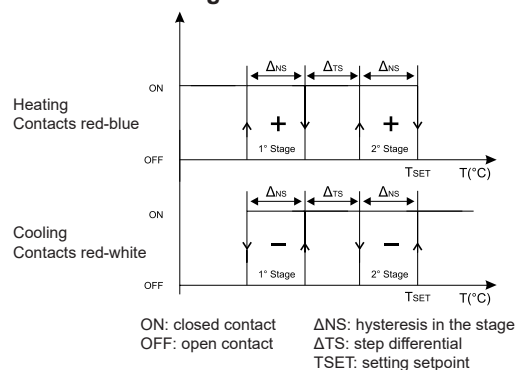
g

ON

Heating
Contacts red-blue

$\Delta_{NS}$ $\Delta_{TS}$ $\Delta_{NS}$

+ +

1° Stage 2° Stage

OFF

$T_{SET}$ T(°C)

$\Delta_{NS}$ $\Delta_{TS}$ $\Delta_{NS}$

ON

Cooling
Contacts red-white

– –

1° Stage 2° Stage

OFF

$T_{SET}$ T(°C)

ON: closed contact
OFF: open contact

ΔNS: hysteresis in the stage
ΔTS: step differential
TSET: setting setpoint